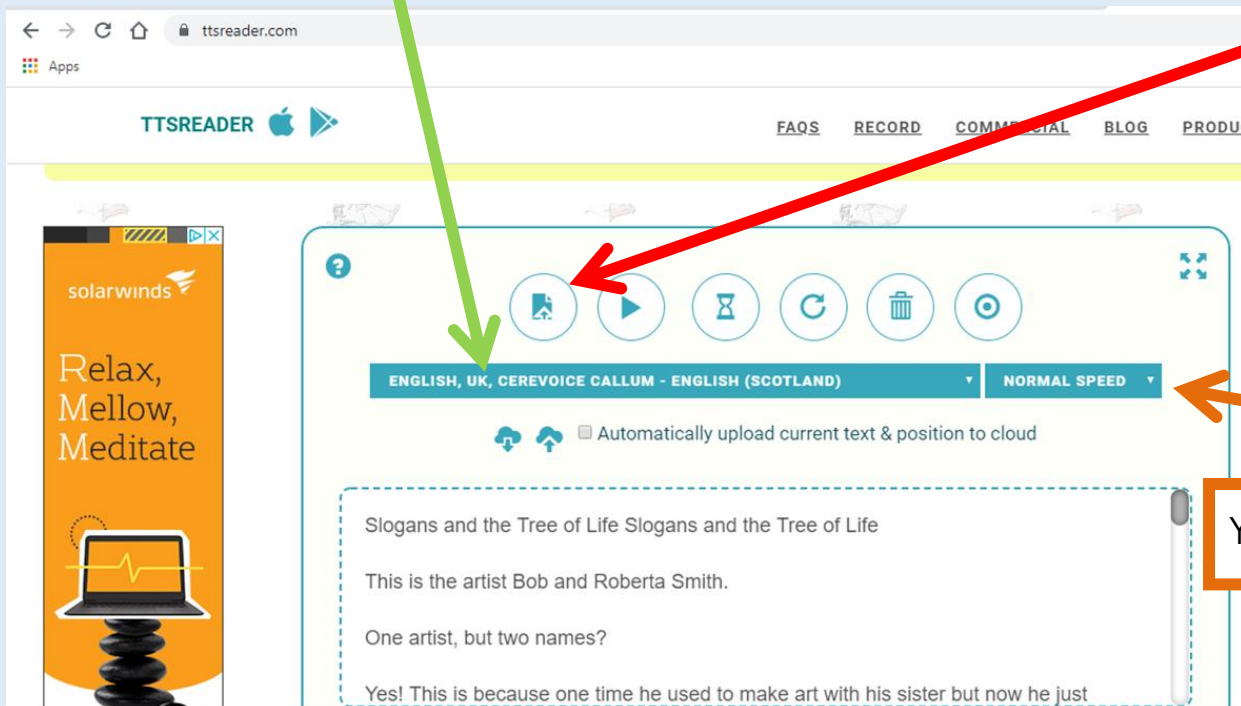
ttsreader.com

Apps

TTSREADER

FAQS RECORD COMM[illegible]CIAL BLOG PRODU

solarwinds

Relax, Mellow, Meditate

ENGLISH, UK, CEREVOICE CALLUM - ENGLISH (SCOTLAND)

NORMAL SPEED

Automatically upload current text & position to cloud

Slogans and the Tree of Life Slogans and the Tree of Life

This is the artist Bob and Roberta Smith.

One artist, but two names?

Yes! This is because one time he used to make art with his sister but now he just

Y